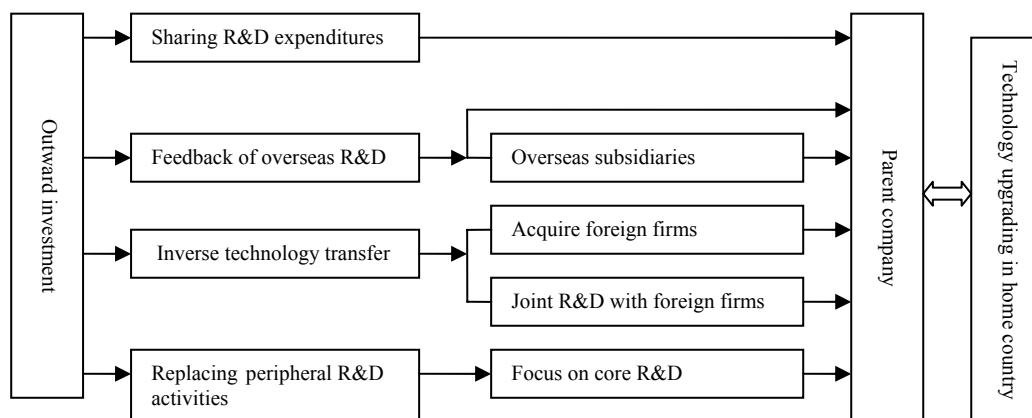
Outward investment

Sharing R&D expenditures

Feedback of overseas R&D

Overseas subsidiaries

Inverse technology transfer

Acquire foreign firms

Joint R&D with foreign firms

Replacing peripheral R&D activities

Focus on core R&D

Parent company

Technology upgrading in home country